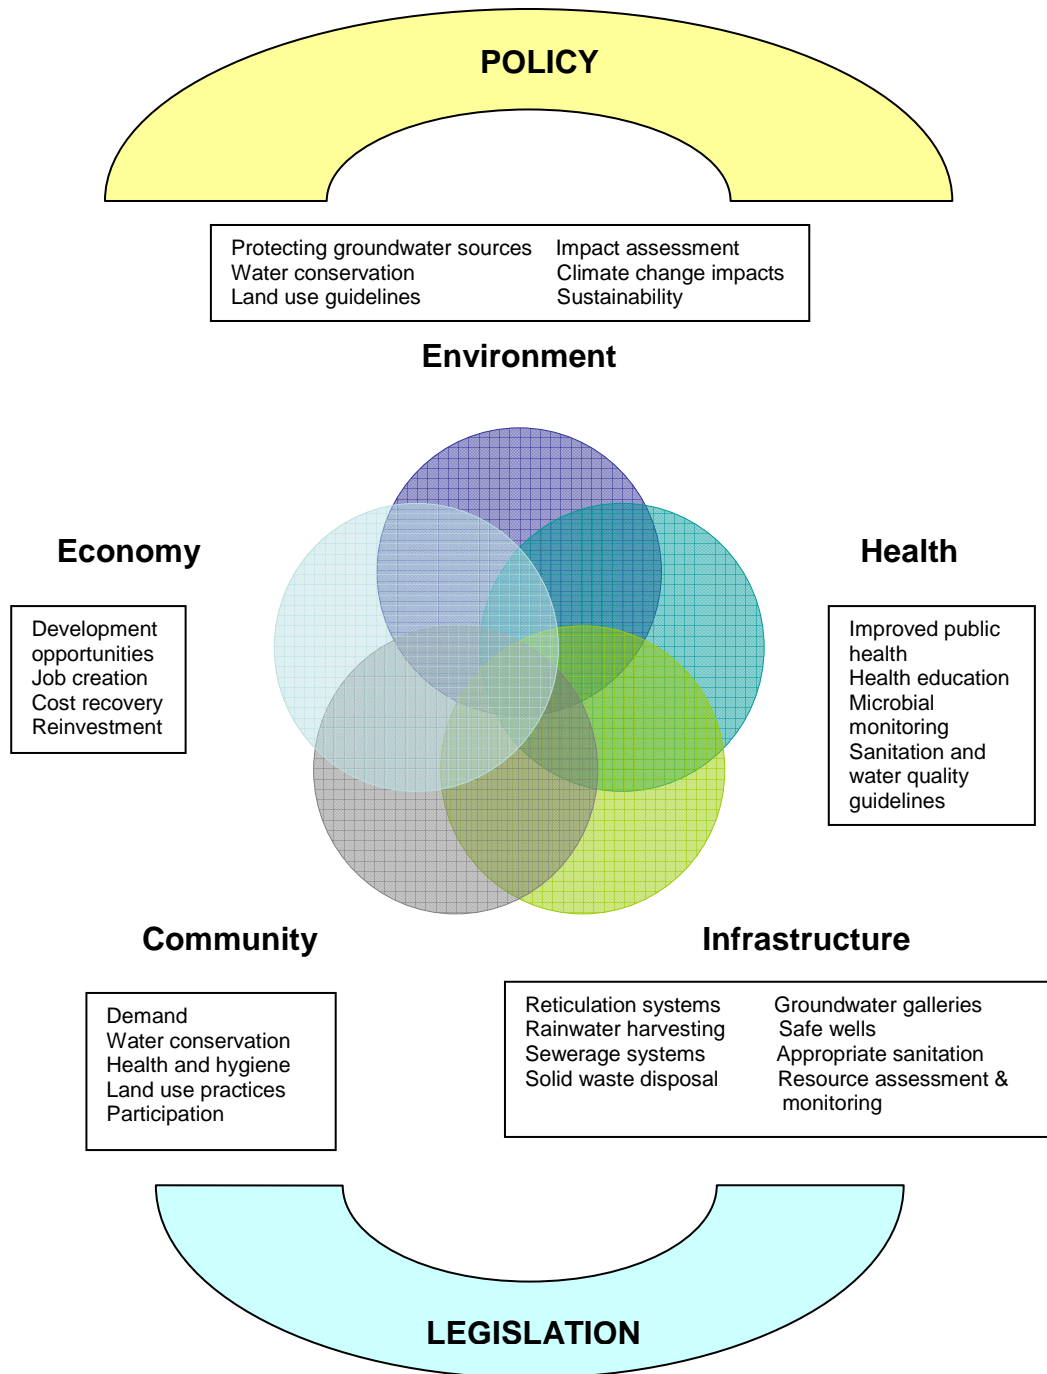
POLICY

Protecting groundwater sources
Water conservation
Land use guidelines

Impact assessment
Climate change impacts
Sustainability

Environment

Economy

Development opportunities
Job creation
Cost recovery
Reinvestment

Health

Improved public health
Health education
Microbial monitoring
Sanitation and water quality guidelines

Community

Demand
Water conservation
Health and hygiene
Land use practices
Participation

Infrastructure

Reticulation systems
Rainwater harvesting
Sewerage systems
Solid waste disposal

Groundwater galleries
Safe wells
Appropriate sanitation
Resource assessment & monitoring

LEGISLATION